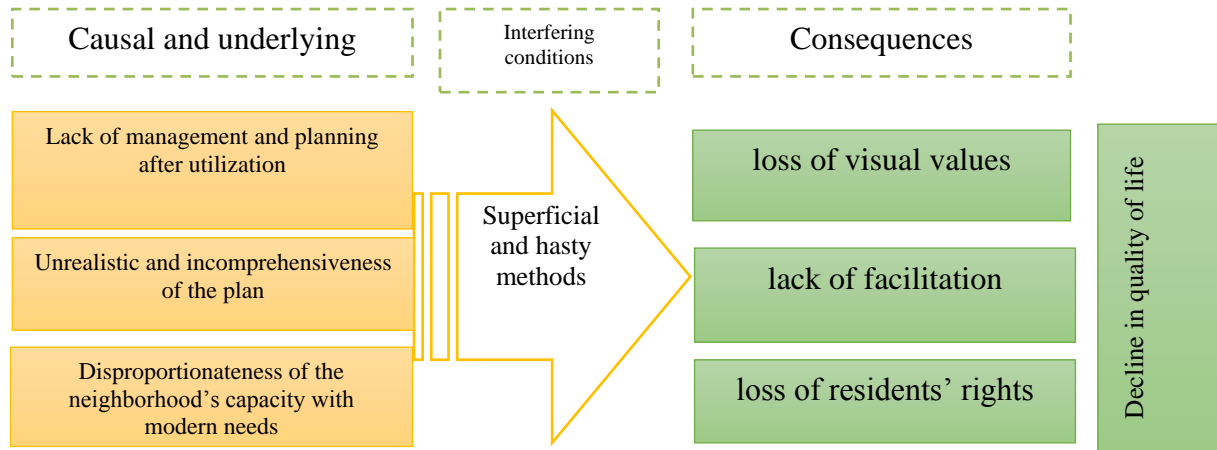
Causal and underlying

Interfering conditions

Consequences

Lack of management and planning after utilization

Unrealistic and incomprehensiveness of the plan

Disproportionateness of the neighborhood's capacity with modern needs

Superficial and hasty methods

loss of visual values

lack of facilitation

loss of residents' rights

Decline in quality of life